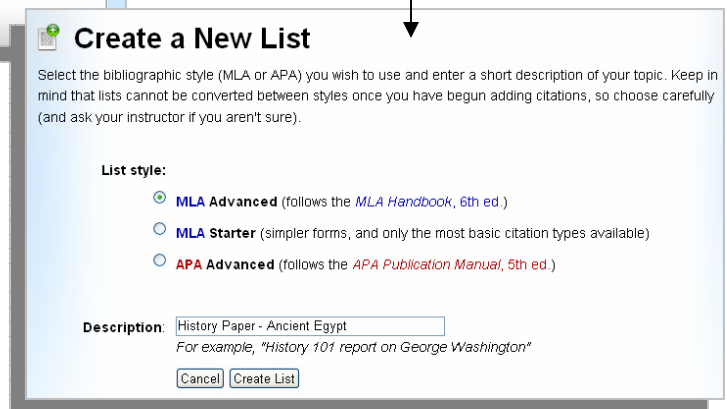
Create a New List

Select the bibliographic style (MLA or APA) you wish to use and enter a short description of your topic. Keep in mind that lists cannot be converted between styles once you have begun adding citations, so choose carefully (and ask your instructor if you aren't sure).

List style:

MLA Advanced (follows the MLA Handbook, 6th ed.)

MLA Starter (simpler forms, and only the most basic citation types available)

APA Advanced (follows the APA Publication Manual, 5th ed.)

Description: History Paper - Ancient Egypt

For example, "History 101 report on George Washington"

Cancel Create List